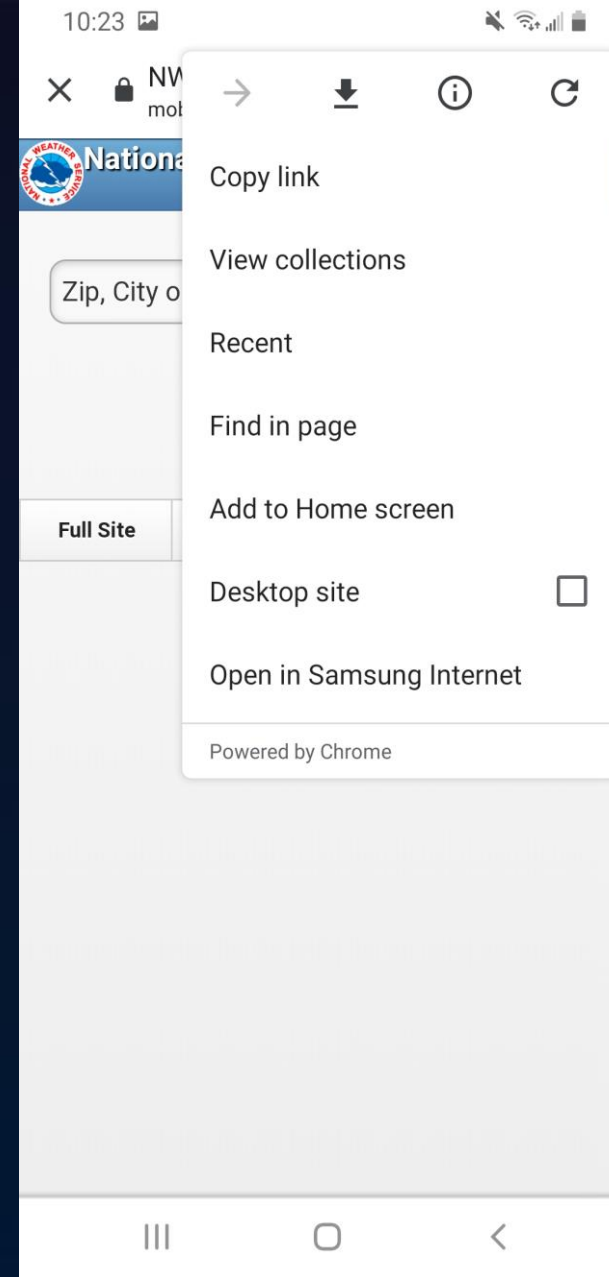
10:23

NW
mob

NATIONAL WEATHER SERVICE
Nationa

Zip, City o

Full Site

Copy link

View collections

Recent

Find in page

Add to Home screen

Desktop site

Open in Samsung Internet

Powered by Chrome